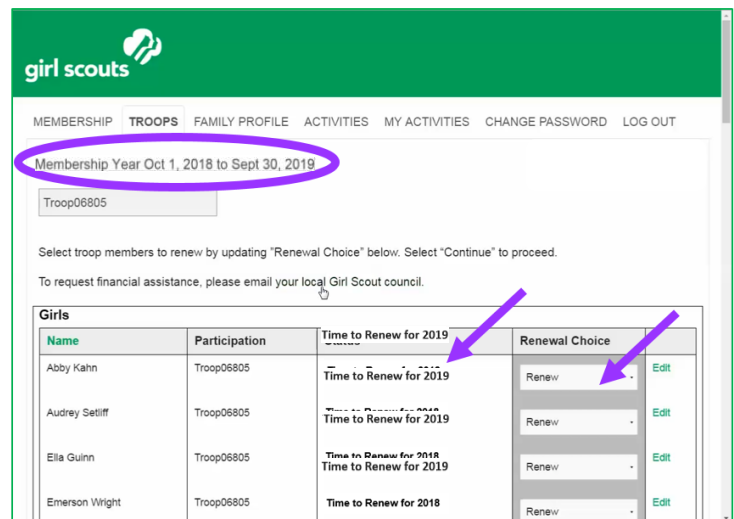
girl scouts

MEMBERSHIP TROOPS FAMILY PROFILE ACTIVITIES MY ACTIVITIES CHANGE PASSWORD LOG OUT

Membership Year Oct 1, 2018 to Sept 30, 2019

Troop06805

Select troop members to renew by updating "Renewal Choice" below. Select "Continue" to proceed.

To request financial assistance, please email your local Girl Scout council.

Girls

| Name | Participation | Time to Renew for 2019 | Renewal Choice | |
|---|---|---|---|---|
| Abby Kahn | Troop06805 | Time to Renew for 2019 | Renew | Edit |
| Audrey Setliff | Troop06805 | Time to Renew for 2019 | Renew | Edit |
| Ella Guinn | Troop06805 | Time to Renew for 2019 | Renew | Edit |
| Emerson Wright | Troop06805 | Time to Renew for 2018 | Renew | Edit |